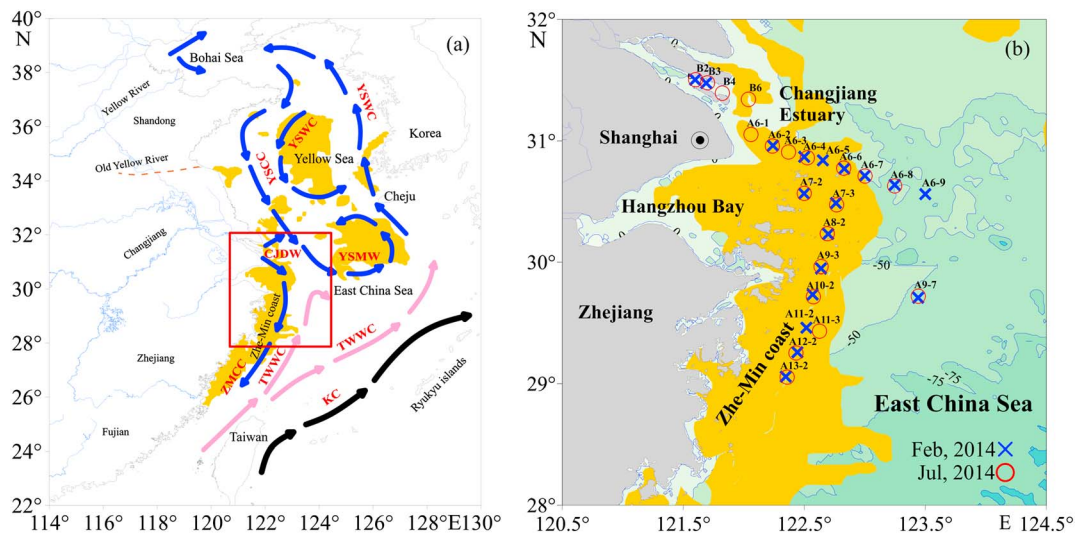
40°
N
38°
36°
34°
32°
30°
28°
26°
24°
22°
114° 116° 118° 120° 122° 124° 126° 128°E130°
(a)
Bohai Sea
Yellow River
Shandong
Old Yellow River
YSWC
YSWC
YSCC
Yellow Sea
Korea
Cheju
Changjiang
CJDW
YSMW
East China Sea
Zhe-Min coast
TWWC
TWWC
ZMCC
Zhejiang
KC
Ryukyu islands
Fujian
Taiwan

32°
N
31°
30°
29°
28°
120.5° 121.5° 122.5° 123.5° E 124.5°
(b)
B2 B3
B4
B6
Changjiang
Estuary
Shanghai
A6-1
A6-2
A6-3
A6-4
A6-5
A6-6
A6-7
A6-8
A6-9
Hangzhou Bay
A7-2
A7-3
A8-2
A9-3
-50
A10-2
A9-7
Zhejiang
A11-2
A11-3
-50
A12-2
A13-2
Zhe-Min coast
-75
-75
East China Sea
Feb, 2014
Jul, 2014